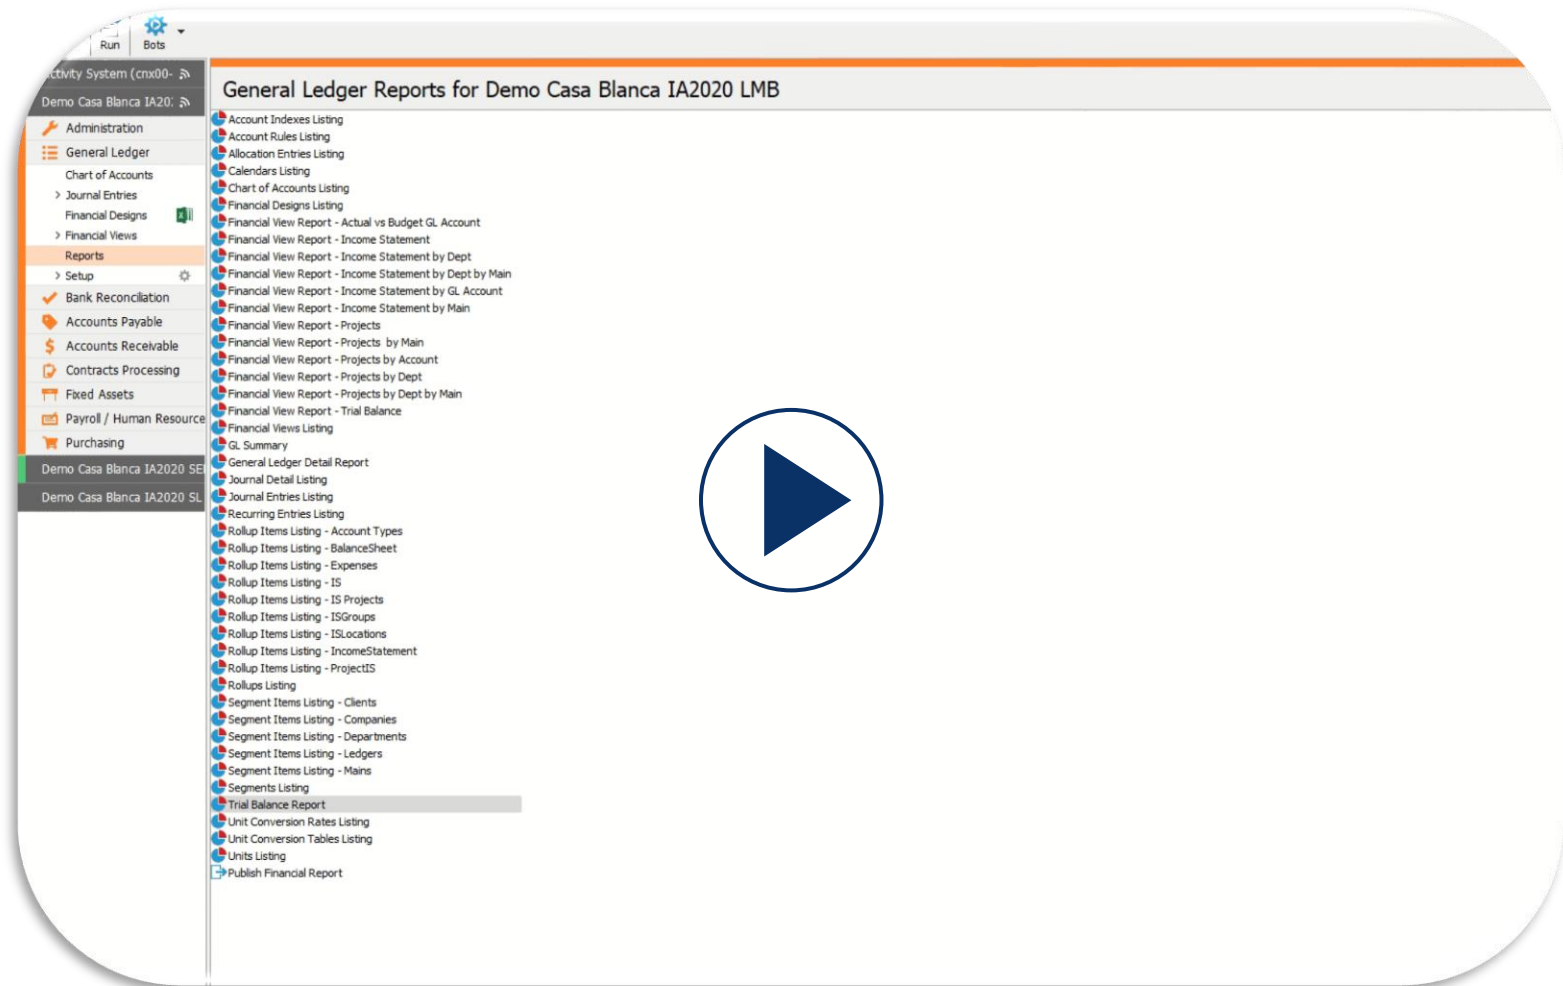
Run
Bots

ctivity System (cnx00-
Demo Casa Blanca IA20:
Administration
General Ledger
Chart of Accounts
Journal Entries
Financial Designs
Financial Views
Reports
Setup
Bank Reconciliation
Accounts Payable
Accounts Receivable
Contracts Processing
Fixed Assets
Payroll / Human Resource
Purchasing
Demo Casa Blanca IA2020 SE
Demo Casa Blanca IA2020 SL

General Ledger Reports for Demo Casa Blanca IA2020 LMB

Account Indexes Listing
Account Rules Listing
Allocation Entries Listing
Calendars Listing
Chart of Accounts Listing
Financial Designs Listing
Financial View Report - Actual vs Budget GL Account
Financial View Report - Income Statement
Financial View Report - Income Statement by Dept
Financial View Report - Income Statement by Dept by Main
Financial View Report - Income Statement by GL Account
Financial View Report - Income Statement by Main
Financial View Report - Projects
Financial View Report - Projects by Main
Financial View Report - Projects by Account
Financial View Report - Projects by Dept
Financial View Report - Projects by Dept by Main
Financial View Report - Trial Balance
Financial Views Listing
GL Summary
General Ledger Detail Report
Journal Detail Listing
Journal Entries Listing
Recurring Entries Listing
Rollup Items Listing - Account Types
Rollup Items Listing - BalanceSheet
Rollup Items Listing - Expenses
Rollup Items Listing - IS
Rollup Items Listing - IS Projects
Rollup Items Listing - ISGroups
Rollup Items Listing - ISLocations
Rollup Items Listing - IncomeStatement
Rollup Items Listing - ProjectIS
Rollups Listing
Segment Items Listing - Clients
Segment Items Listing - Companies
Segment Items Listing - Departments
Segment Items Listing - Ledgers
Segment Items Listing - Mains
Segments Listing
Trial Balance Report
Unit Conversion Rates Listing
Unit Conversion Tables Listing
Units Listing
Publish Financial Report